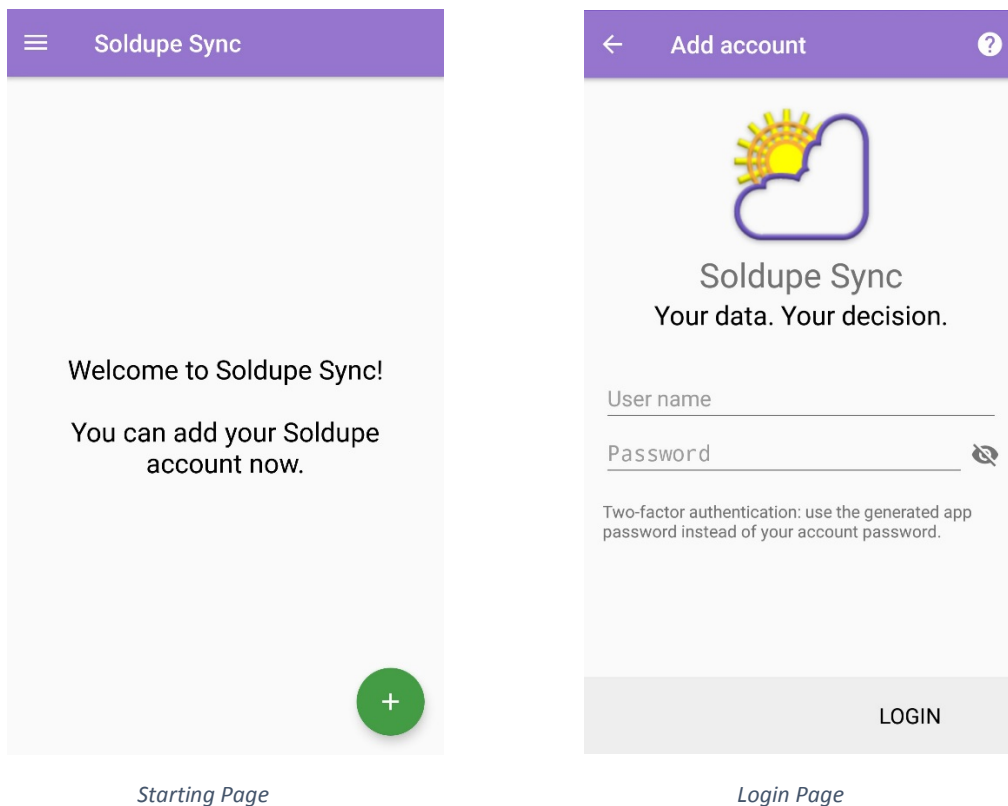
Soldupe Sync

Welcome to Soldupe Sync!

You can add your Soldupe account now.

+

Starting Page

Add account

Soldupe Sync
Your data. Your decision.

User name

Password

Two-factor authentication: use the generated app password instead of your account password.

LOGIN

Login Page